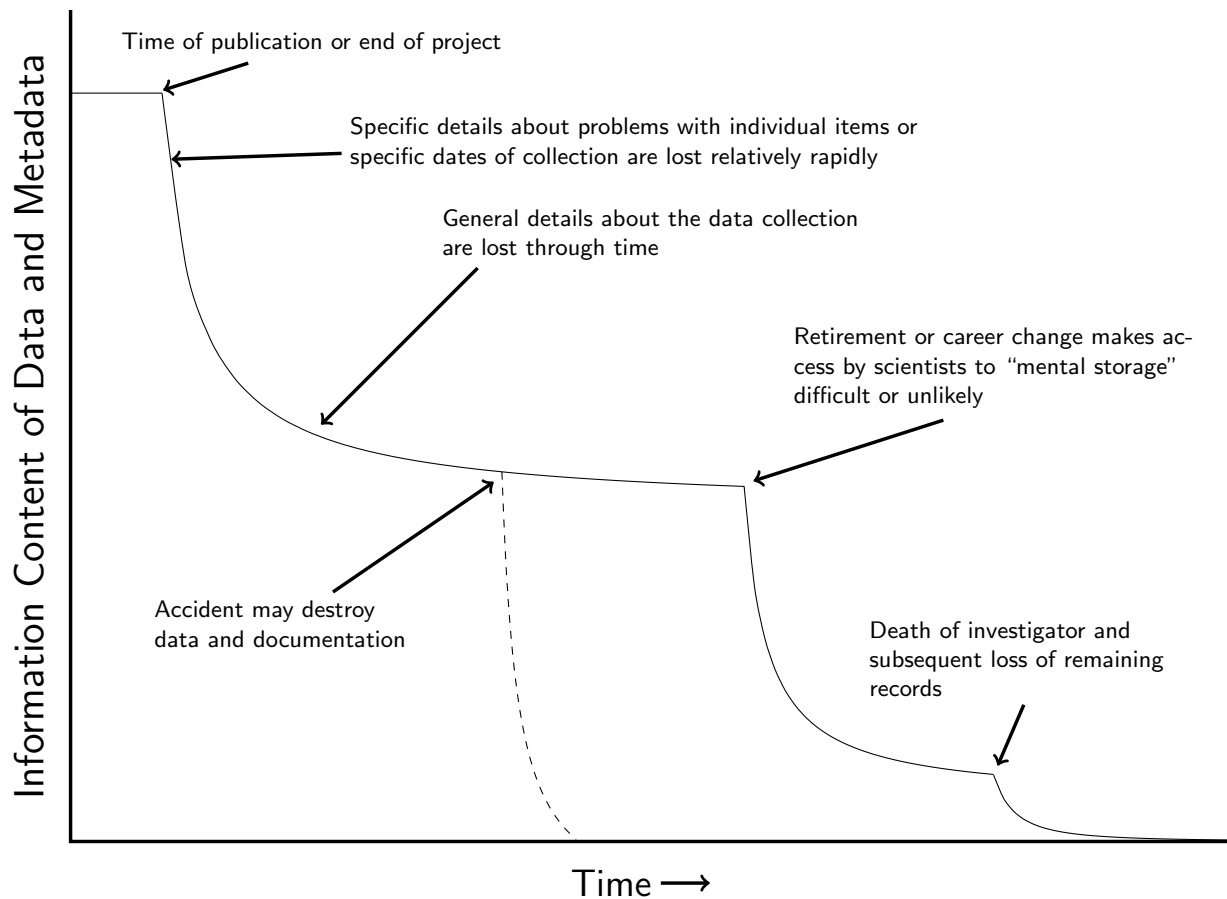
Information Content of Data and Metadata

Time of publication or end of project

Specific details about problems with individual items or specific dates of collection are lost relatively rapidly

General details about the data collection are lost through time

Retirement or career change makes access by scientists to "mental storage" difficult or unlikely

Accident may destroy data and documentation

Death of investigator and subsequent loss of remaining records

Time ⟶